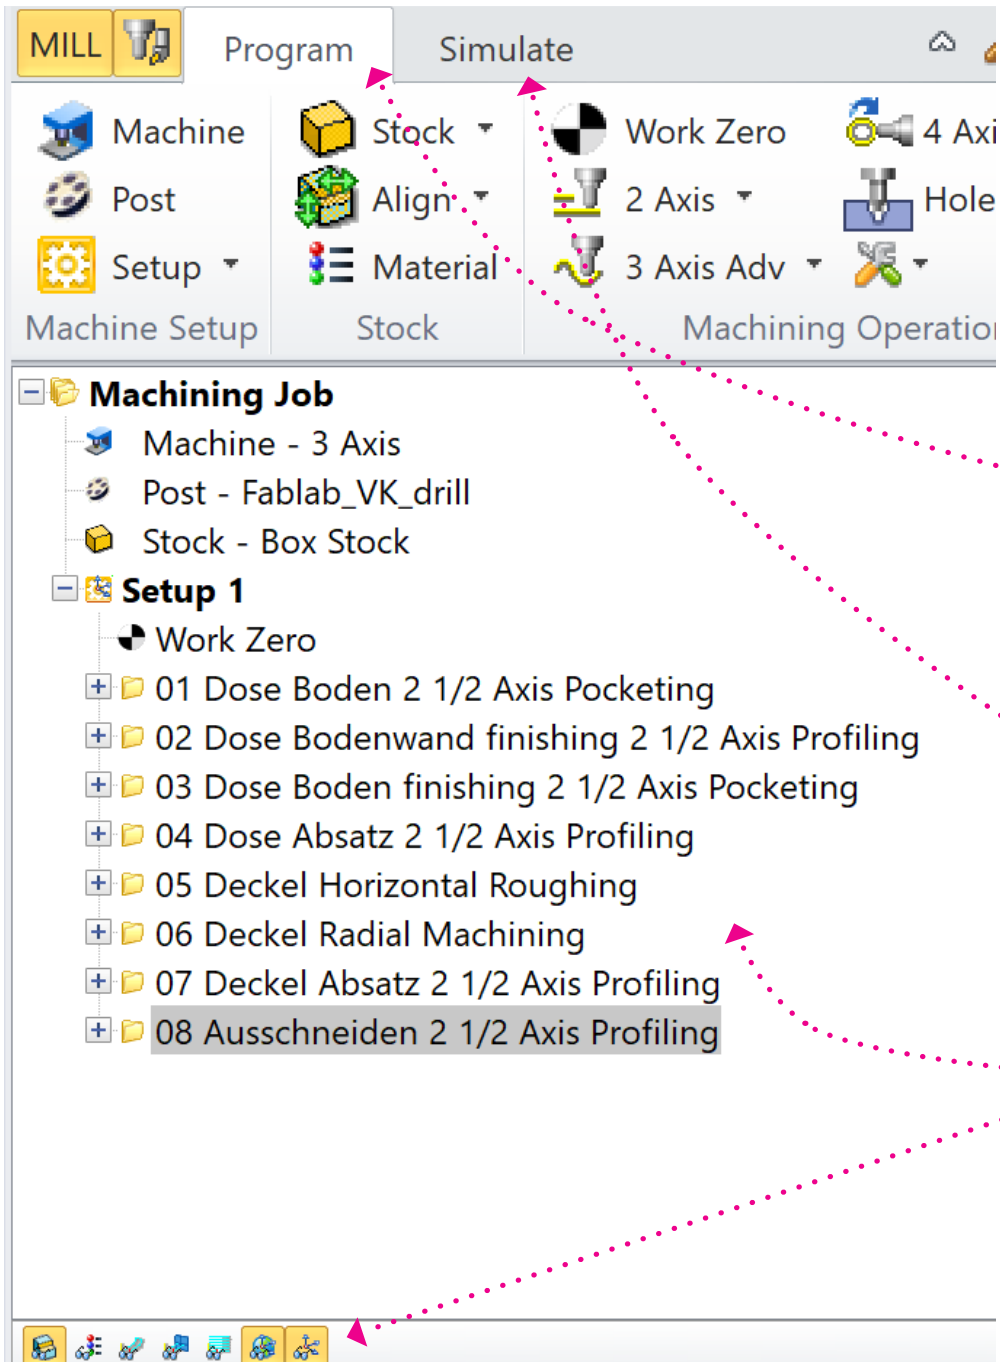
MILL Program Simulate

Machine
Post
Setup
Machine Setup

Stock
Align
Material
Stock

Work Zero
2 Axis
3 Axis Adv

4 Axi
Hole

Machining Operatio

Machining Job
Machine - 3 Axis
Post - Fablab_VK_drill
Stock - Box Stock
Setup 1
Work Zero
01 Dose Boden 2 1/2 Axis Pocketing
02 Dose Bodenwand finishing 2 1/2 Axis Profiling
03 Dose Boden finishing 2 1/2 Axis Pocketing
04 Dose Absatz 2 1/2 Axis Profiling
05 Deckel Horizontal Roughing
06 Deckel Radial Machining
07 Deckel Absatz 2 1/2 Axis Profiling
08 Ausschneiden 2 1/2 Axis Profiling